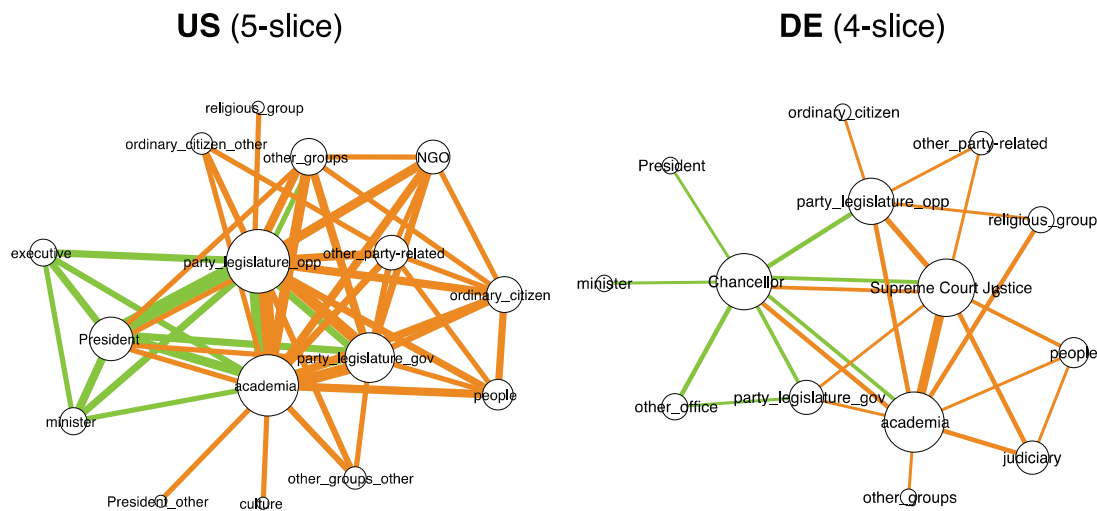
**US** (5-slice)

religious_group
ordinary_citizen_other
other_groups
NGO
executive
party_legislature_opp
other_party-related
ordinary_citizen
President
party_legislature_gov
academia
people
minister
other_groups_other
President_other
culture

**DE** (4-slice)

ordinary_citizen
other_party-related
President
party_legislature_opp
religious_group
minister
Chancellor
Supreme Court Justice
people
party_legislature_gov
other_office
academia
judiciary
other_groups